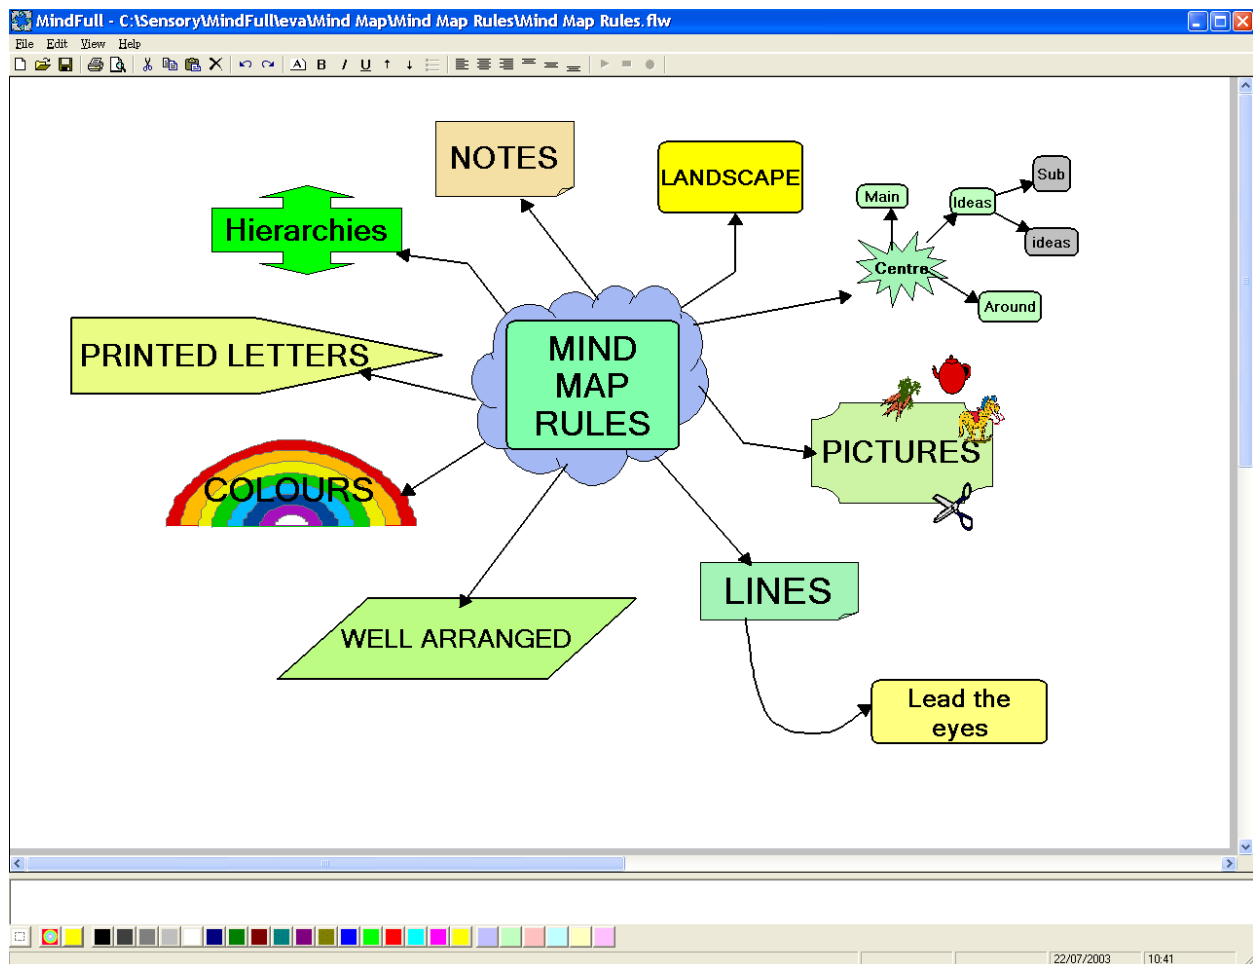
MindFull - C:\Sensory\MindFull\eva\Mind Map\Mind Map Rules\Mind Map Rules.flw

File Edit View Help

NOTES

LANDSCAPE

Hierarchies

Main

Ideas

Sub

ideas

Centre

Around

PRINTED LETTERS

MIND MAP RULES

PICTURES

COLOURS

LINES

WELL ARRANGED

Lead the eyes

22/07/2003

10:41